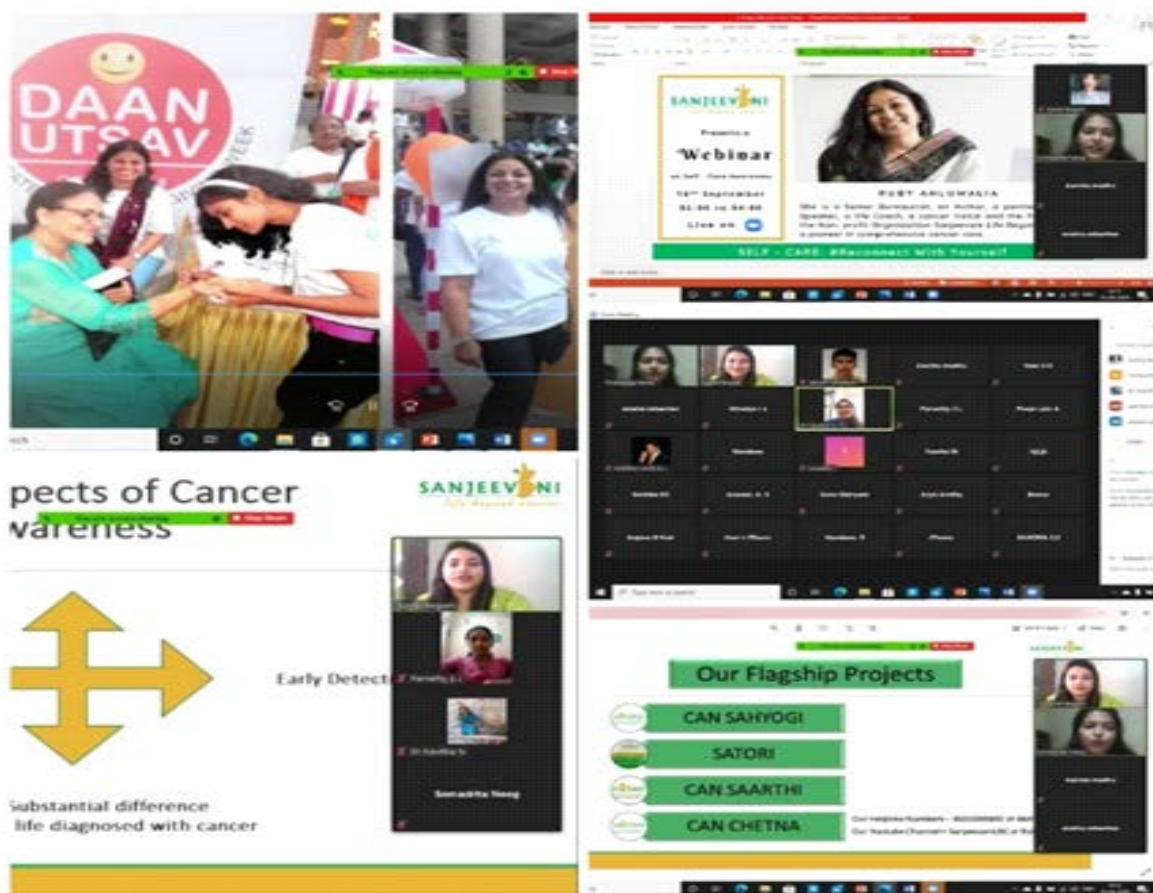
DAAN UTSAV

SANJEEVANI

Presents a

Webinar

on Self - Care Awareness

Live on

RUBY AHLUWALIA

SELF - CARE #Reconnect With Yourself

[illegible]pects of Cancer
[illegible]wareness

SANJEEVANI
life beyond cancer

Stop Share

Early Detect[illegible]

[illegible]ubstantial difference
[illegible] life diagnosed with cancer

Soma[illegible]

Our Flagship Projects

CAN SAHYOGI

SATORI

CAN SAARTHI

CAN CHETNA

SANJEEVANI